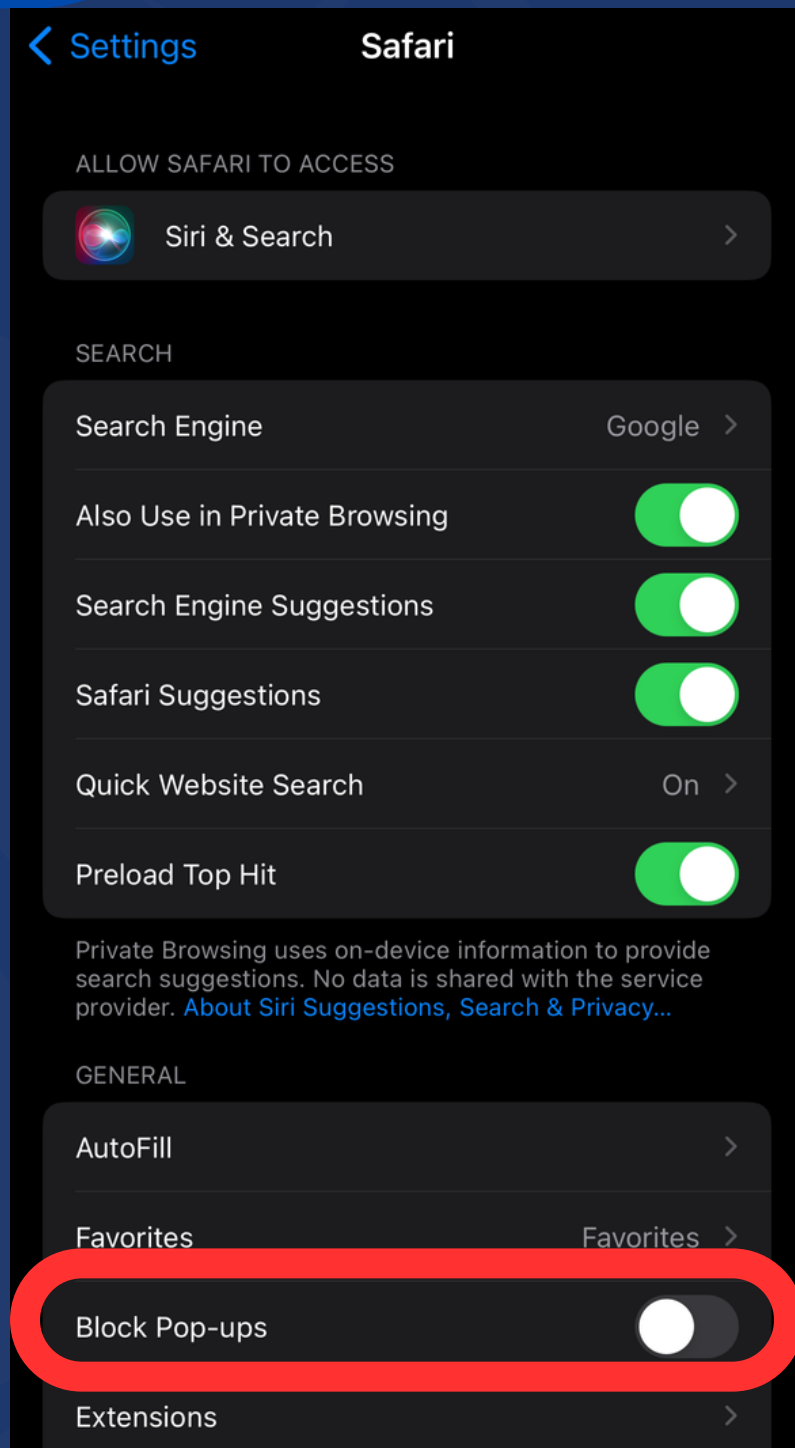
Settings
Safari

ALLOW SAFARI TO ACCESS

Siri & Search

SEARCH

Search Engine Google

Also Use in Private Browsing

Search Engine Suggestions

Safari Suggestions

Quick Website Search On

Preload Top Hit

Private Browsing uses on-device information to provide search suggestions. No data is shared with the service provider. About Siri Suggestions, Search & Privacy...

GENERAL

AutoFill

Favorites Favorites

Block Pop-ups

Extensions